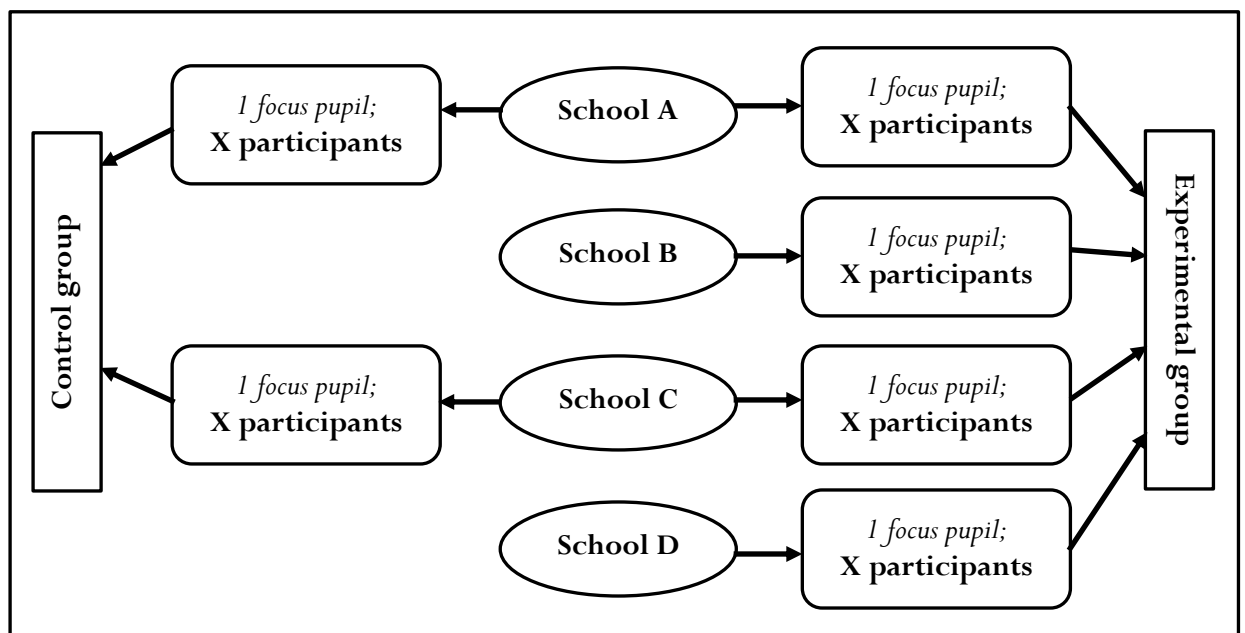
1 focus pupil;
X participants

School A

1 focus pupil;
X participants

Control group

Experimental group

School B

1 focus pupil;
X participants

1 focus pupil;
X participants

School C

1 focus pupil;
X participants

School D

1 focus pupil;
X participants